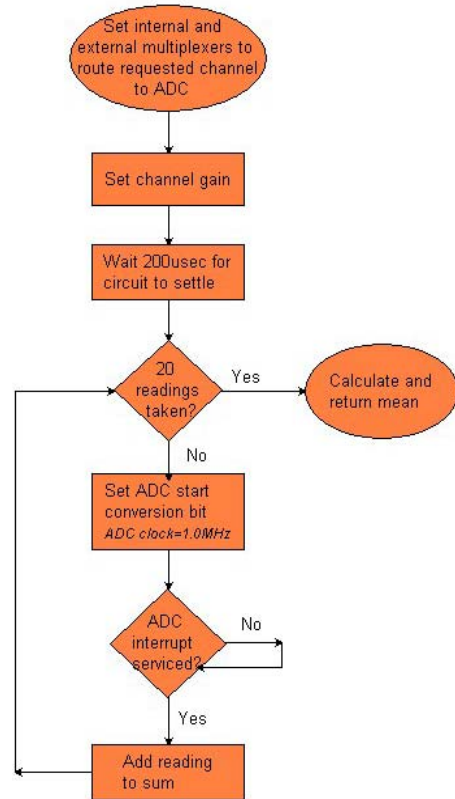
Set internal and external multiplexers to route requested channel to ADC

Set channel gain

Wait 200usec for circuit to settle

20 readings taken?

Yes

Calculate and return mean

No

Set ADC start conversion bit
ADC clock=1.0MHz

ADC interrupt serviced?

No

Yes

Add reading to sum